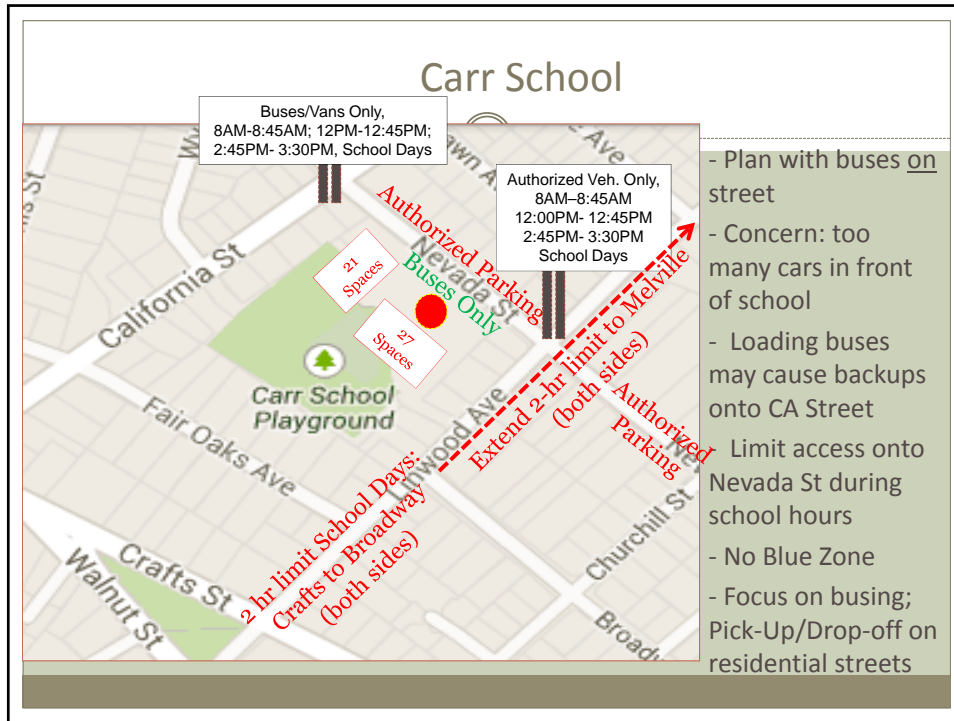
Carr School

Buses/Vans Only, 8AM-8:45AM; 12PM-12:45PM; 2:45PM- 3:30PM, School Days

Authorized Veh. Only, 8AM–8:45AM 12:00PM- 12:45PM 2:45PM- 3:30PM School Days

Ave

California St

Nevada St

Authorized Parking

Buses Only

21 Spaces

27 Spaces

Carr School Playground

Fair Oaks Ave

Linwood Ave

Extend 2-hr limit to Melville (both sides)

Authorized Parking

2 hr limit School Days: Crafts to Broadway (both sides)

Crafts St

Walnut St

Churchill St

Broad

- Plan with buses on street

- Concern: too many cars in front of school

- Loading buses may cause backups onto CA Street

- Limit access onto Nevada St during school hours

- No Blue Zone

- Focus on busing; Pick-Up/Drop-off on residential streets